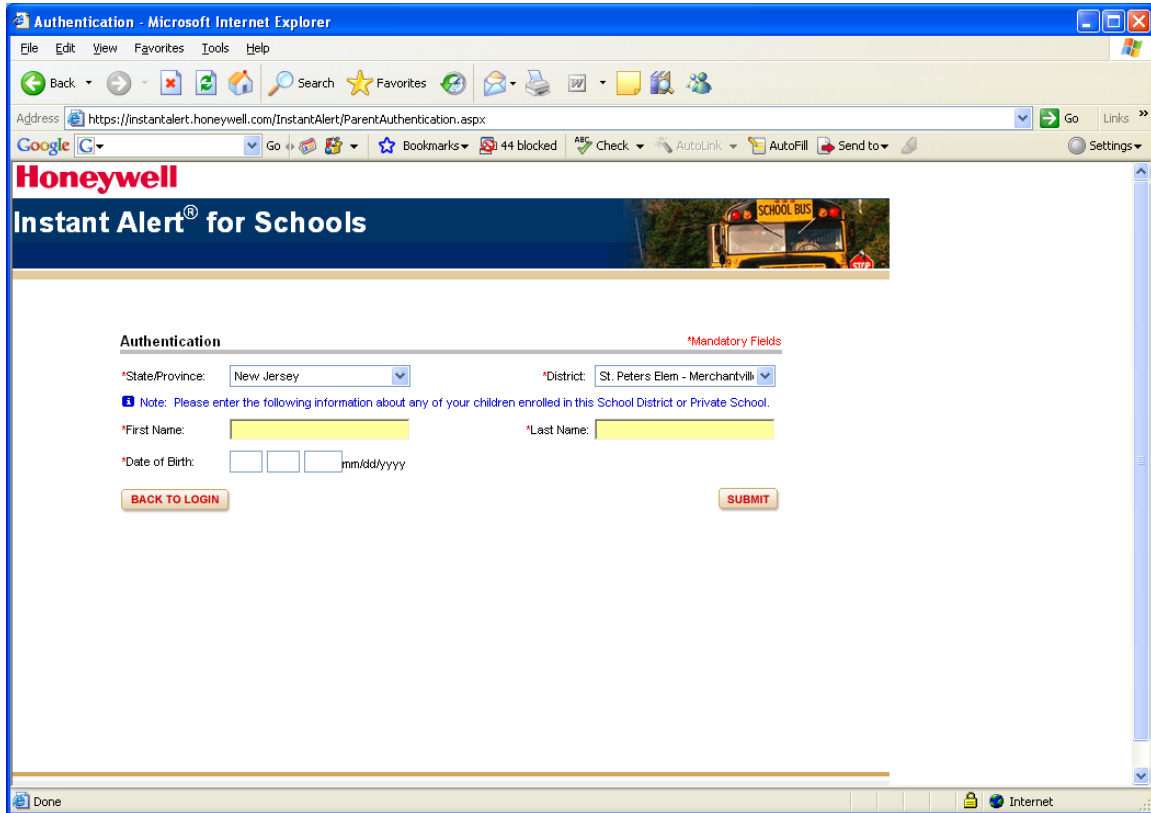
Authentication - Microsoft Internet Explorer

File Edit View Favorites Tools Help

Back Search Favorites

Address https://instantalert.honeywell.com/InstantAlert/ParentAuthentication.aspx Go Links

Google G Go Bookmarks 44 blocked Check AutoLink AutoFill Send to Settings

Honeywell

Instant Alert® for Schools

SCHOOL BUS

STOP

Authentication

*Mandatory Fields

*State/Province: New Jersey

*District: St. Peters Elem - Merchantvill

Note: Please enter the following information about any of your children enrolled in this School District or Private School.

*First Name:

*Last Name:

*Date of Birth: mm/dd/yyyy

BACK TO LOGIN

SUBMIT

Done

Internet